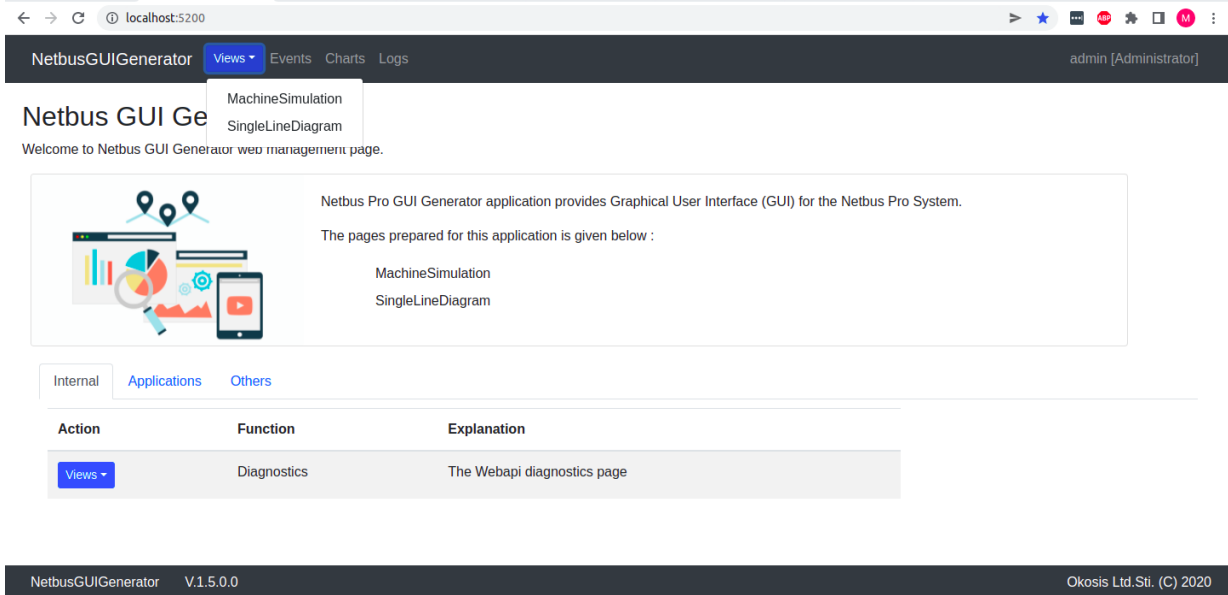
localhost:5200

NetbusGUIGenerator Views Events Charts Logs admin [Administrator]

MachineSimulation
SingleLineDiagram

Netbus GUI Ge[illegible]

Welcome to Netbus GUI Generator web management page.

Netbus Pro GUI Generator application provides Graphical User Interface (GUI) for the Netbus Pro System.

The pages prepared for this application is given below :

MachineSimulation
SingleLineDiagram

Internal Applications Others

| Action | Function | Explanation |
|---|---|---|
| Views | Diagnostics | The Webapi diagnostics page |

NetbusGUIGenerator V.1.5.0.0 Okosis Ltd.Sti. (C) 2020